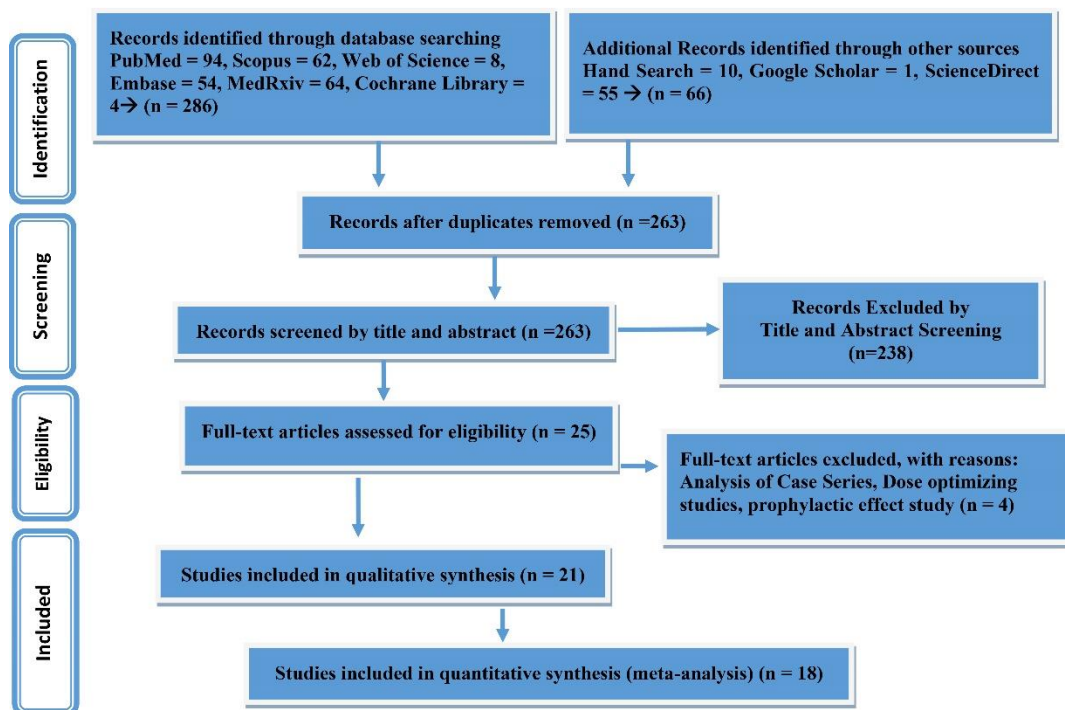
Identification

Records identified through database searching PubMed = 94, Scopus = 62, Web of Science = 8, Embase = 54, MedRxiv = 64, Cochrane Library = 4→ (n = 286)

Additional Records identified through other sources Hand Search = 10, Google Scholar = 1, ScienceDirect = 55 → (n = 66)

Screening

Records after duplicates removed (n =263)

Records screened by title and abstract (n =263)

Records Excluded by Title and Abstract Screening (n=238)

Eligibility

Full-text articles assessed for eligibility (n = 25)

Full-text articles excluded, with reasons: Analysis of Case Series, Dose optimizing studies, prophylactic effect study (n = 4)

Included

Studies included in qualitative synthesis (n = 21)

Studies included in quantitative synthesis (meta-analysis) (n = 18)